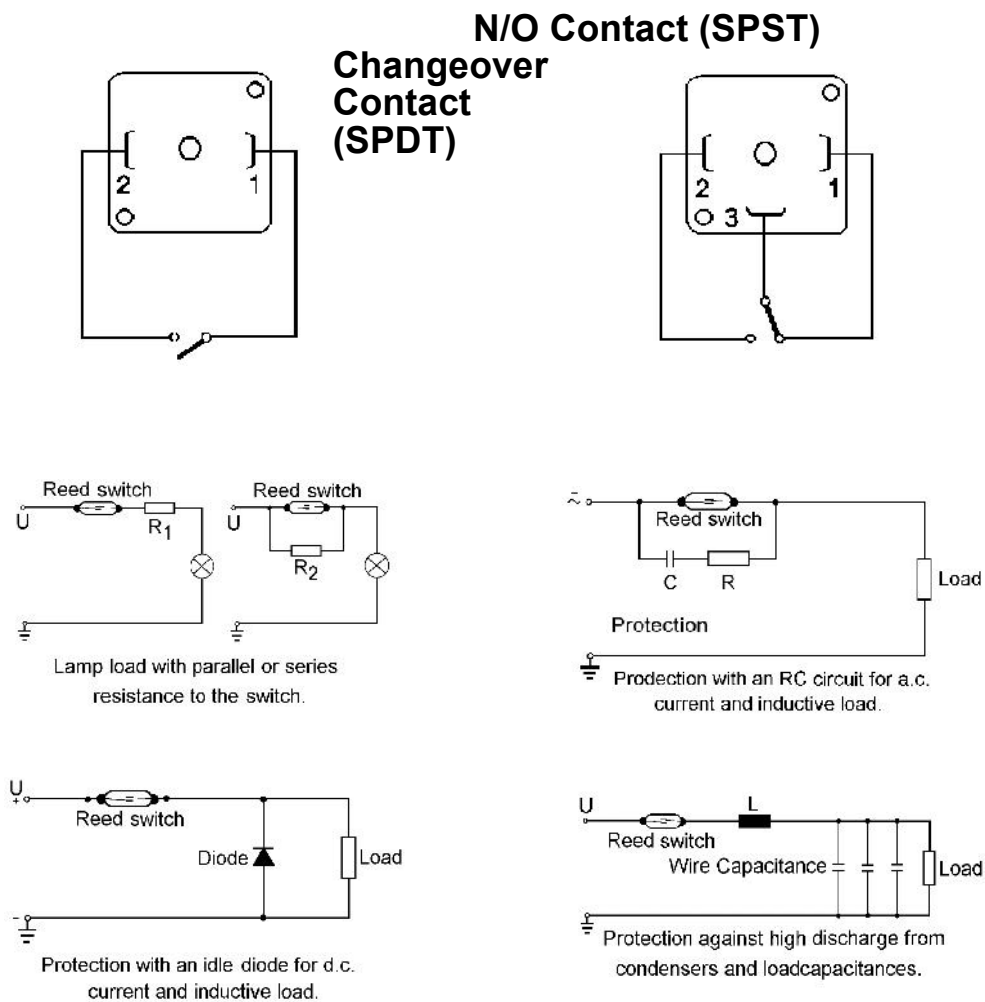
N/O Contact (SPST)

Changeover Contact (SPDT)

2

1

2

1

3

Reed switch

U

$R_1$

Reed switch

U

$R_2$

Lamp load with parallel or series resistance to the switch.

~

Reed switch

C

R

Load

Protection

Prodection with an RC circuit for a.c. current and inductive load.

U

+

Reed switch

Diode

Load

-

Protection with an idle diode for d.c. current and inductive load.

U

Reed switch

L

Wire Capacitance

Load

Protection against high discharge from condensers and loadcapacitances.